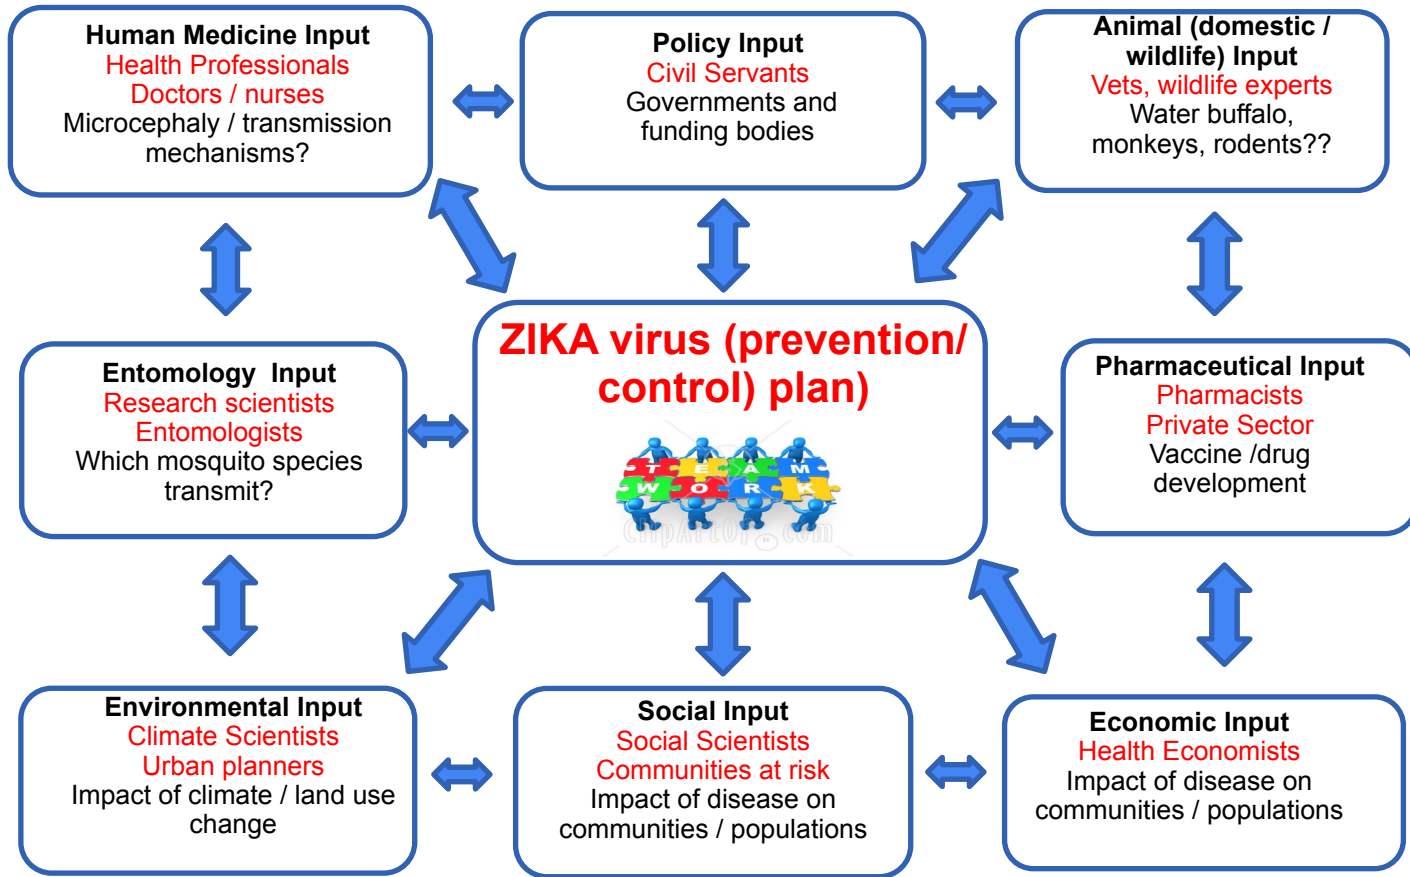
Human Medicine Input
Health Professionals
Doctors / nurses
Microcephaly / transmission mechanisms?

Policy Input
Civil Servants
Governments and funding bodies

Animal (domestic / wildlife) Input
Vets, wildlife experts
Water buffalo, monkeys, rodents??

Entomology Input
Research scientists
Entomologists
Which mosquito species transmit?

ZIKA virus (prevention/ control) plan)

T E A M
W O R K

ClipArtOf.com

Pharmaceutical Input
Pharmacists
Private Sector
Vaccine /drug development

Environmental Input
Climate Scientists
Urban planners
Impact of climate / land use change

Social Input
Social Scientists
Communities at risk
Impact of disease on communities / populations

Economic Input
Health Economists
Impact of disease on communities / populations